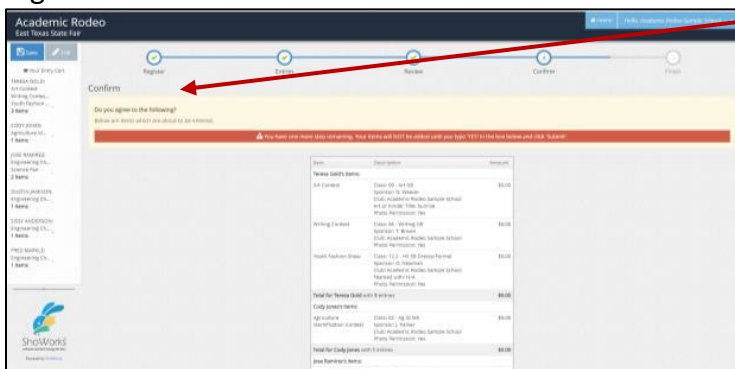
Academic Rodeo
East Texas State Fair

Home | Hello, Academic Rodeo Sample School

Save | Exit

Your Entry Cart

TERESA GOLD
Art Contest
Writing Contes...
Youth Fashion ...
3 Items

CODY JONES
Agriculture Id...
1 Items

JOSE RAMIREZ
Engineering Ch...
Science Fair
2 Items

DUSTIN JAMISON
Engineering Ch...
1 Items

CODY ANDERSON
Engineering Ch...
1 Items

FRED MARKLE
Engineering Ch...
1 Items

ShoWorks

Register | Entries | Review | Confirm | Finish

Confirm

Do you agree to the following?
Below are items which are about to be entered.

You have one more step remaining. Your items will NOT be added until you type 'YES' in the box below and click 'Submit'.

| Item | Description | Amount |
|---|---|---|
| Teresa Gold's Items | | |
| Art Contest | Class 06 - Art 6th<br>Sponsor: D. Weaver<br>Club: Academic Rodeo Sample School<br>Art or Article Title: Sunrise<br>Photo Permission: Yes | $0.00 |
| Writing Contest | Class 04 - Writing 6th<br>Sponsor: T. Brown<br>Club: Academic Rodeo Sample School<br>Photo Permission: Yes | $0.00 |
| Youth Fashion Show | Class 12.2 - HS 5B Dressy/Formal<br>Sponsor: D. Newman<br>Club: Academic Rodeo Sample School<br>Teamed with N/A<br>Photo Permission: Yes | $0.00 |
| Total for Teresa Gold with 3 entries | | $0.00 |
| Cody Jones's Items | | |
| Agriculture Identification Contest | Class 02 - Ag ID 6th<br>Sponsor: J. Parker<br>Club: Academic Rodeo Sample School<br>Photo Permission: Yes | $0.00 |
| Total for Cody Jones with 1 entries | | $0.00 |
| Jose Ramirez's Items | | |